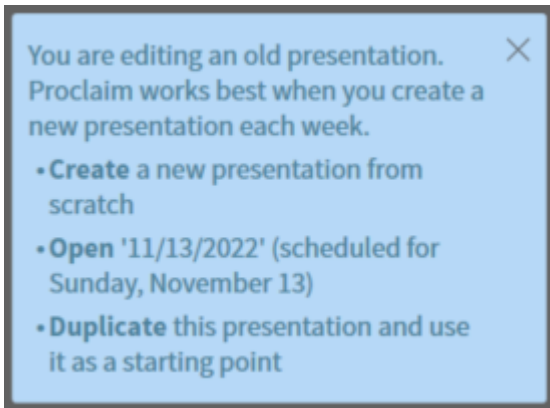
You are editing an old presentation. Proclaim works best when you create a new presentation each week.

• **Create** a new presentation from scratch
• **Open** '11/13/2022' (scheduled for Sunday, November 13)
• **Duplicate** this presentation and use it as a starting point